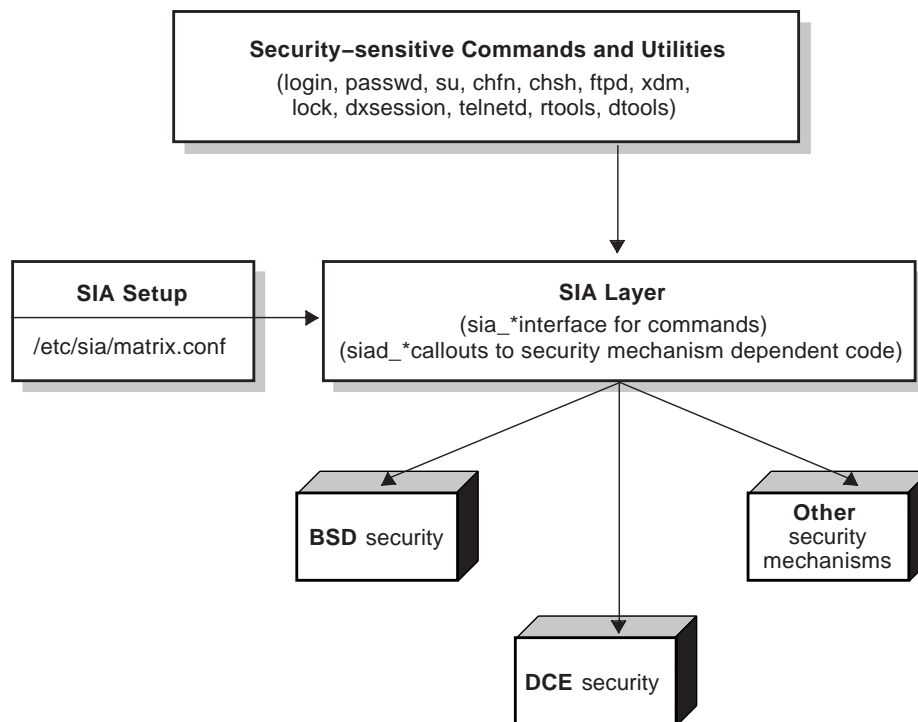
Security–sensitive Commands and Utilities
(login, passwd, su, chfn, chsh, ftpd, xdm, lock, dxsession, telnetd, rtools, dtools)

SIA Setup
/etc/sia/matrix.conf

SIA Layer
(sia_*interface for commands)
(siad_*callouts to security mechanism dependent code)

BSD security

Other security mechanisms

DCE security